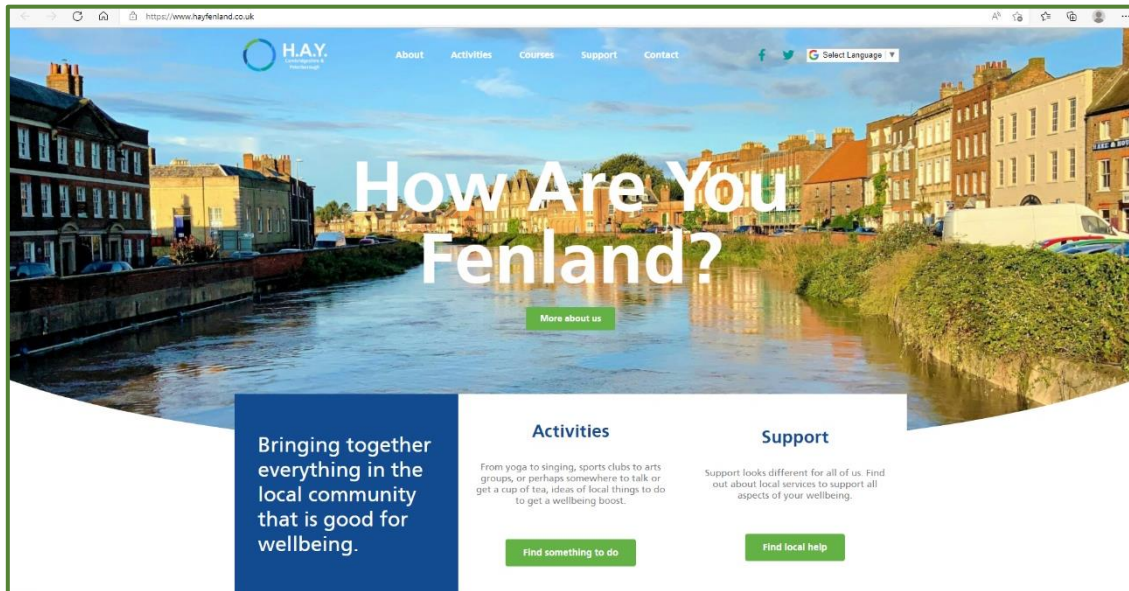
https://www.hayfenland.co.uk

H.A.Y.
Cambridgeshire & Peterborough

About Activities Courses Support Contact

Select Language ▼

How Are You Fenland?

More about us

Bringing together everything in the local community that is good for wellbeing.

Activities

From yoga to singing, sports clubs to arts groups, or perhaps somewhere to talk or get a cup of tea, ideas of local things to do to get a wellbeing boost.

Find something to do

Support

Support looks different for all of us. Find out about local services to support all aspects of your wellbeing.

Find local help